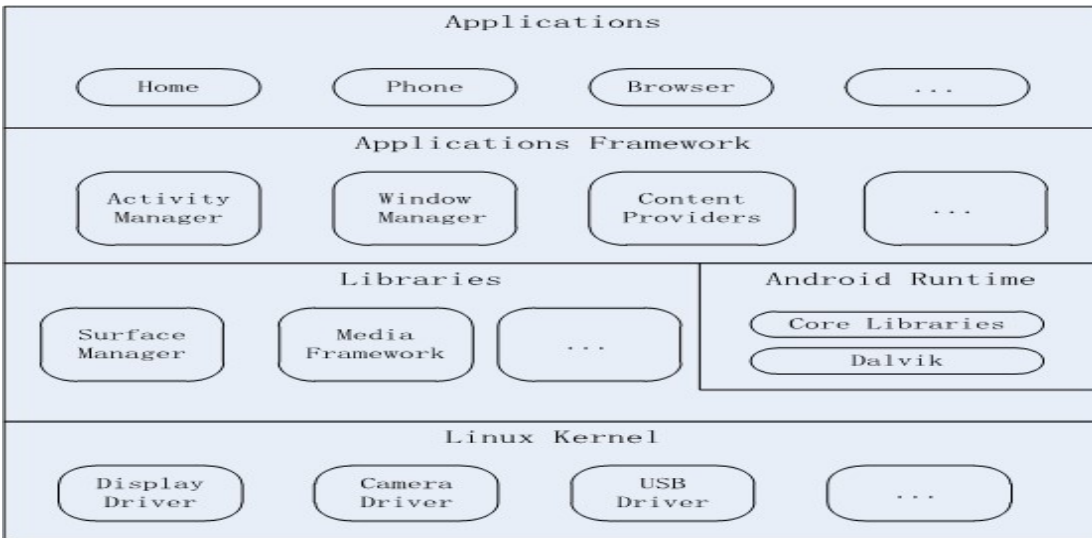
Applications

Home

Phone

Browser

...

Applications Framework

Activity Manager

Window Manager

Content Providers

...

Libraries

Surface Manager

Media Framework

...

Android Runtime

Core Libraries

Dalvik

Linux Kernel

Display Driver

Camera Driver

USB Driver

...